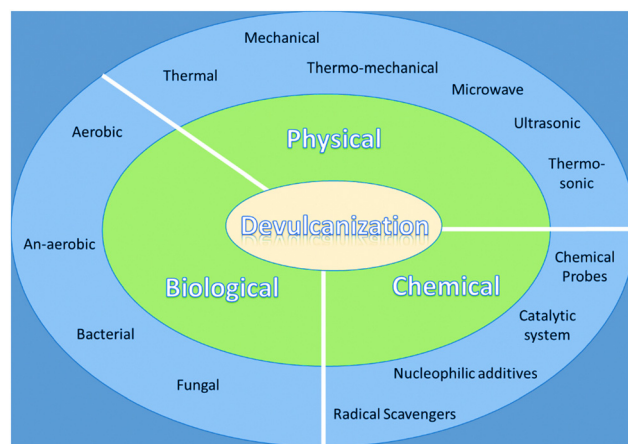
Devulcanization

Physical

Mechanical

Thermal

Thermo-mechanical

Microwave

Ultrasonic

Thermo-sonic

Chemical

Chemical Probes

Catalytic system

Nucleophilic additives

Radical Scavengers

Biological

Aerobic

An-aerobic

Bacterial

Fungal